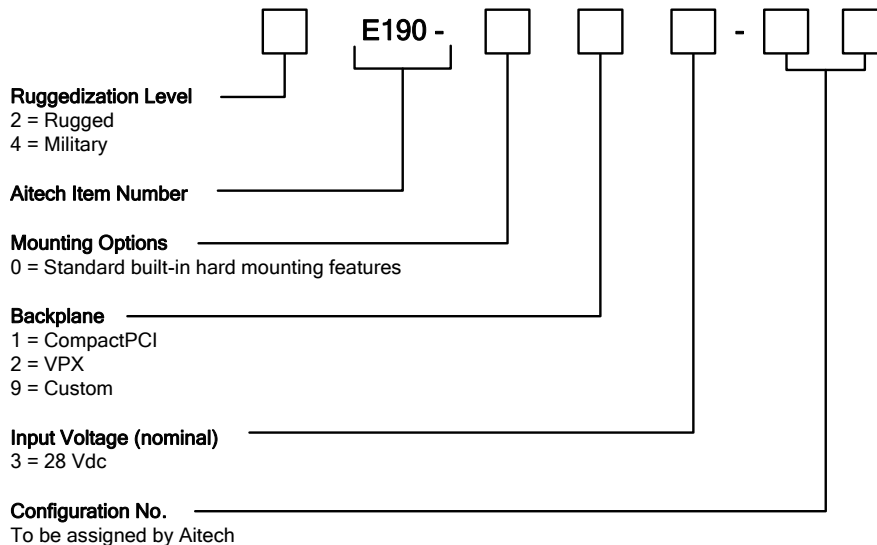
E190 - -

Ruggedization Level
2 = Rugged
4 = Military

Aitech Item Number

Mounting Options
0 = Standard built-in hard mounting features

Backplane
1 = CompactPCI
2 = VPX
9 = Custom

Input Voltage (nominal)
3 = 28 Vdc

Configuration No.
To be assigned by Aitech